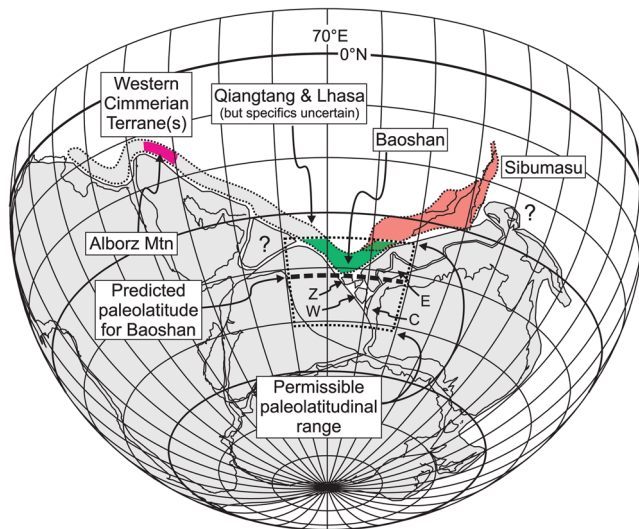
70°E
0°N

Western Cimmerian Terrane(s)

Qiangtang & Lhasa
(but specifics uncertain)

Baoshan

Sibumasu

?

?

Alborz Mtn

Predicted paleolatitude for Baoshan

Z
W
E
C

Permissible paleolatitudinal range